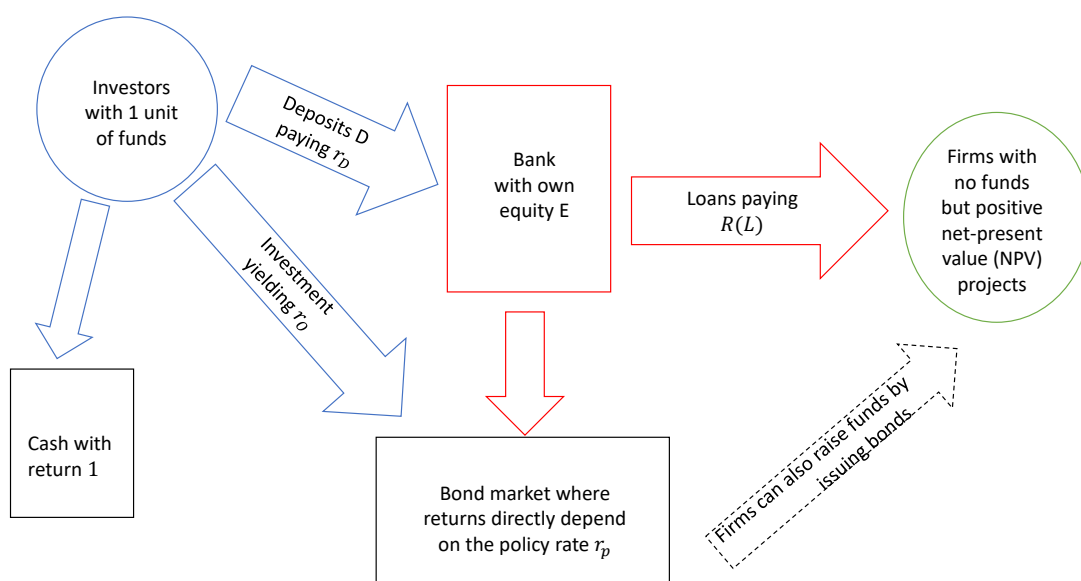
Investors with 1 unit of funds

Deposits D paying $r_D$

Bank with own equity E

Loans paying $R(L)$

Firms with no funds but positive net-present value (NPV) projects

Investment yielding $r_0$

Cash with return 1

Bond market where returns directly depend on the policy rate $r_p$

Firms can also raise funds by issuing bonds